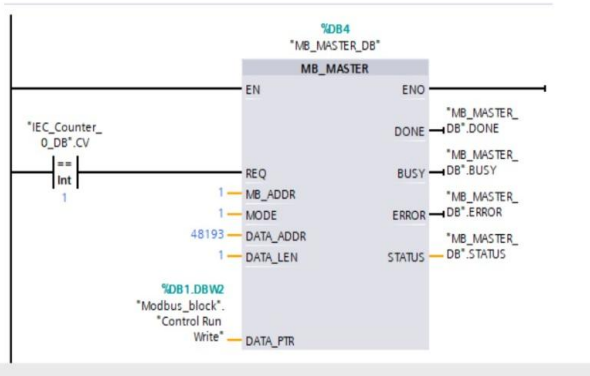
%DB4
"MB_MASTER_DB"

MB_MASTER

EN

ENO

"IEC_Counter_0_DB".CV

==
Int
1

REQ

1 MB_ADDR

1 MODE

48193 DATA_ADDR

1 DATA_LEN

%DB1.DBW2
"Modbus_block".
"Control Run Write"

DATA_PTR

DONE "MB_MASTER_DB".DONE

BUSY "MB_MASTER_DB".BUSY

ERROR "MB_MASTER_DB".ERROR

STATUS "MB_MASTER_DB".STATUS